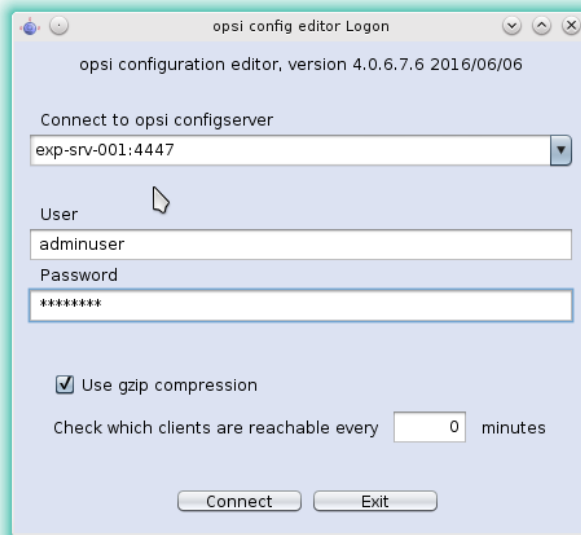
opsi config editor Logon

opsi configuration editor, version 4.0.6.7.6 2016/06/06

Connect to opsi configserver

exp-srv-001:4447

User

adminuser

Password

********

Use gzip compression

Check which clients are reachable every 0 minutes

Connect Exit